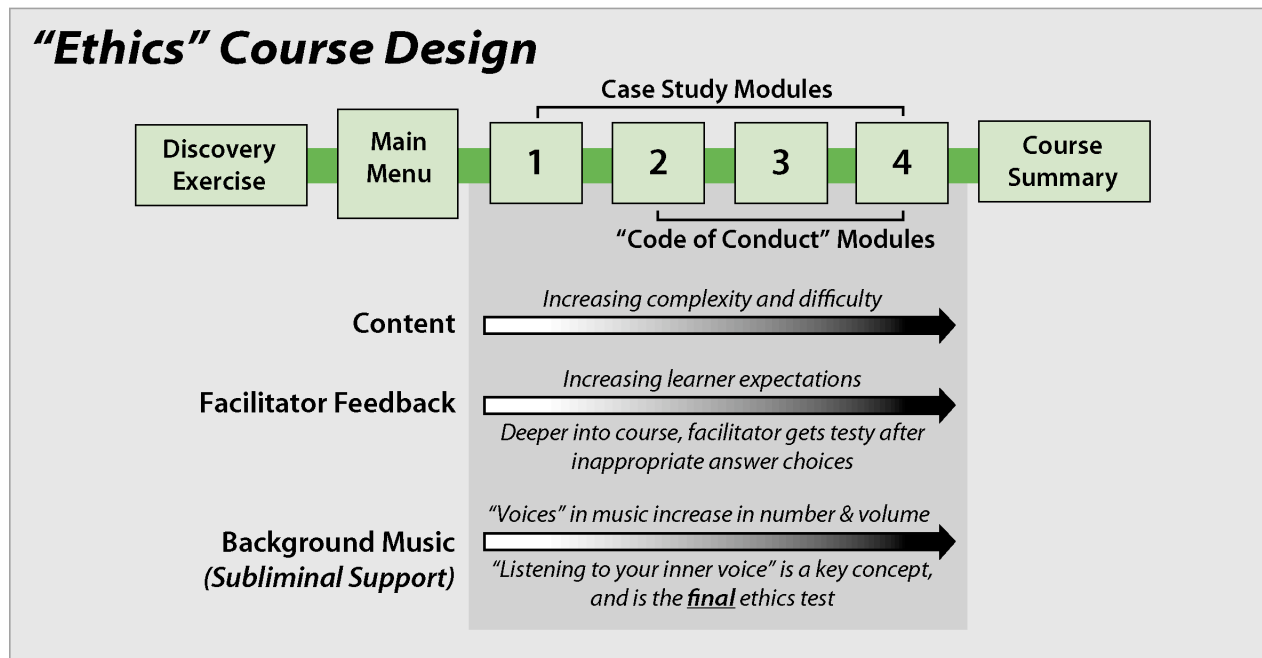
“Ethics” Course Design

Case Study Modules

Discovery Exercise

Main Menu

1

2

3

4

Course Summary

“Code of Conduct” Modules

Content

Increasing complexity and difficulty

Facilitator Feedback

Increasing learner expectations

Deeper into course, facilitator gets testy after inappropriate answer choices

Background Music (Subliminal Support)

“Voices” in music increase in number & volume

“Listening to your inner voice” is a key concept, and is the final ethics test